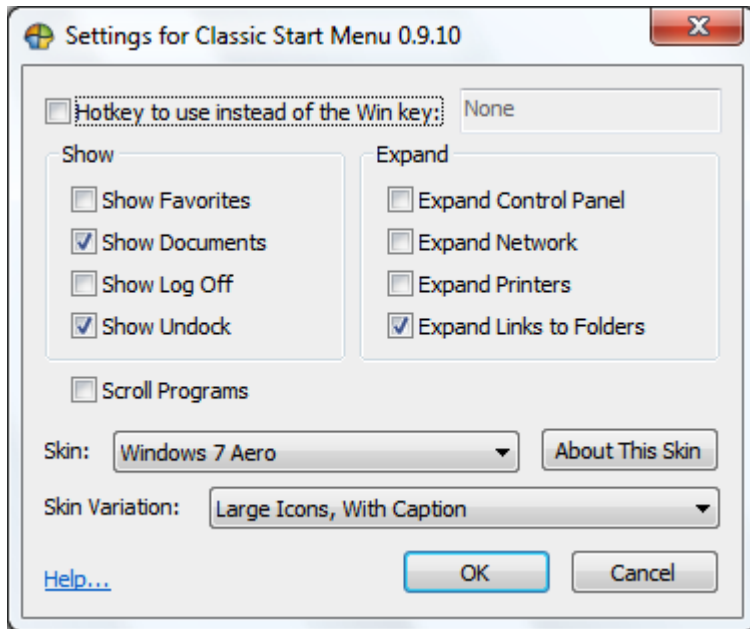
Settings for Classic Start Menu 0.9.10

Hotkey to use instead of the Win key: None

Show
Show Favorites
Show Documents
Show Log Off
Show Undock

Expand
Expand Control Panel
Expand Network
Expand Printers
Expand Links to Folders

Scroll Programs

Skin: Windows 7 Aero
About This Skin

Skin Variation: Large Icons, With Caption

Help...
OK
Cancel